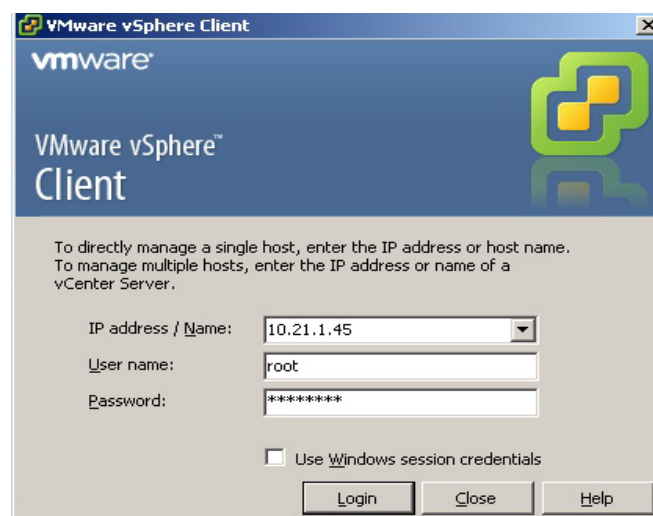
VMware vSphere Client

vmware

VMware vSphere™
Client

To directly manage a single host, enter the IP address or host name. To manage multiple hosts, enter the IP address or name of a vCenter Server.

IP address / Name: 10.21.1.45
User name: root
Password: ********

Use Windows session credentials

Login Close Help